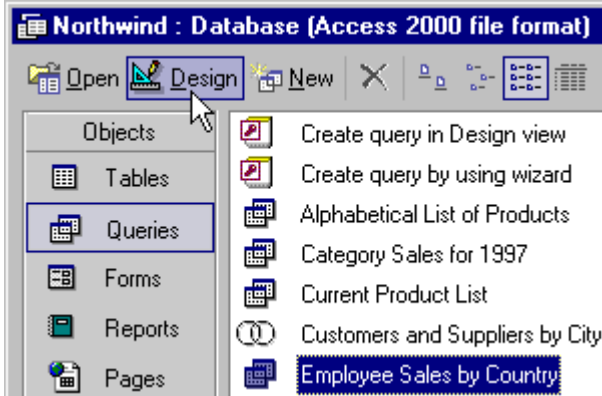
Northwind : Database (Access 2000 file format)

Open Design New

Objects
Tables
Queries
Forms
Reports
Pages

Create query in Design view
Create query by using wizard
Alphabetical List of Products
Category Sales for 1997
Current Product List
Customers and Suppliers by City
Employee Sales by Country